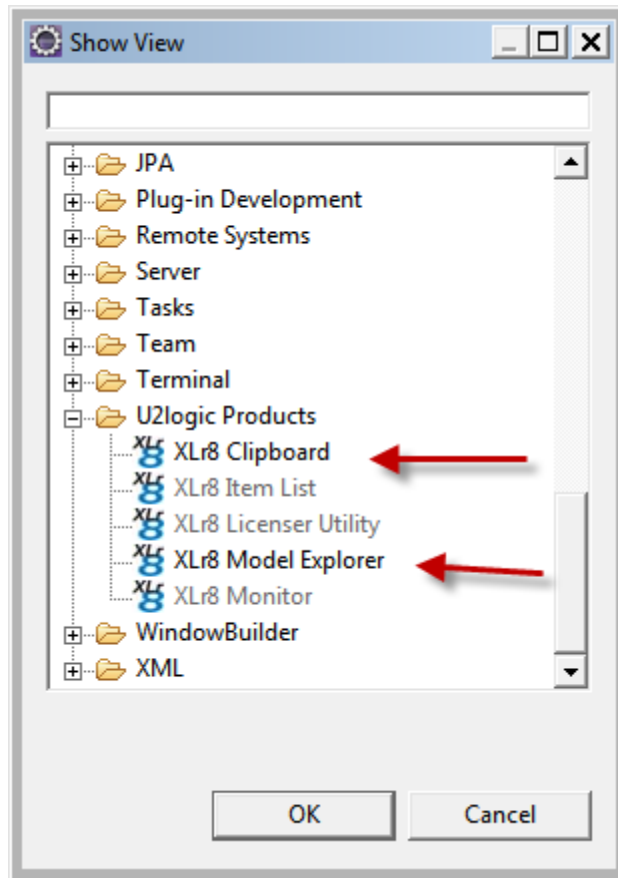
Show View

JPA
Plug-in Development
Remote Systems
Server
Tasks
Team
Terminal
U2logic Products
XLr8 Clipboard
XLr8 Item List
XLr8 Licenser Utility
XLr8 Model Explorer
XLr8 Monitor
WindowBuilder
XML

OK
Cancel